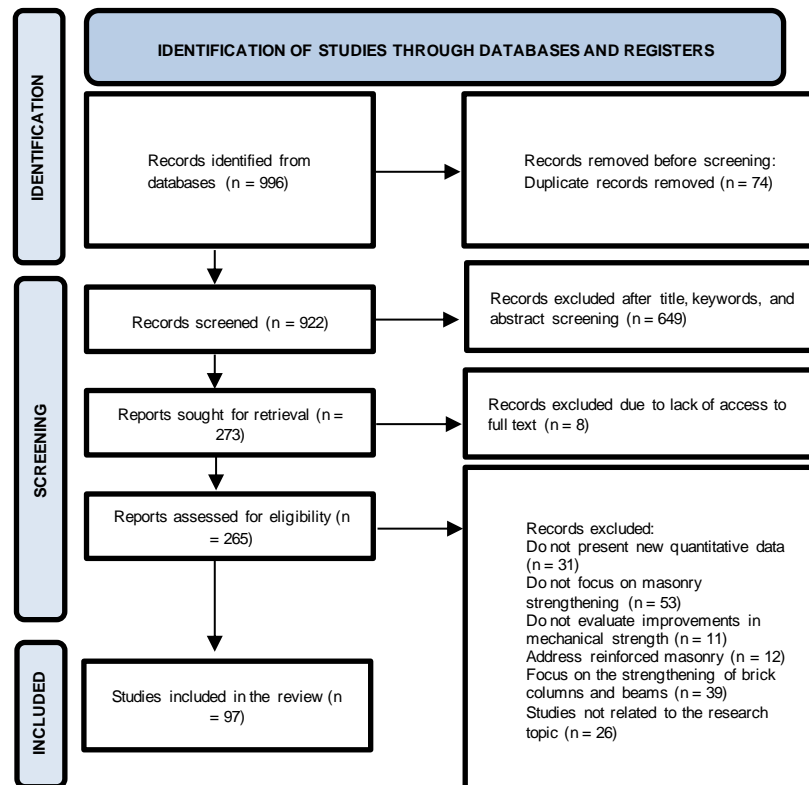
IDENTIFICATION OF STUDIES THROUGH DATABASES AND REGISTERS

IDENTIFICATION

Records identified from databases (n = 996)

Records removed before screening: Duplicate records removed (n = 74)

SCREENING

Records screened (n = 922)

Records excluded after title, keywords, and abstract screening (n = 649)

Reports sought for retrieval (n = 273)

Records excluded due to lack of access to full text (n = 8)

Reports assessed for eligibility (n = 265)

Records excluded:
Do not present new quantitative data (n = 31)
Do not focus on masonry strengthening (n = 53)
Do not evaluate improvements in mechanical strength (n = 11)
Address reinforced masonry (n = 12)
Focus on the strengthening of brick columns and beams (n = 39)
Studies not related to the research topic (n = 26)

INCLUDED

Studies included in the review (n = 97)